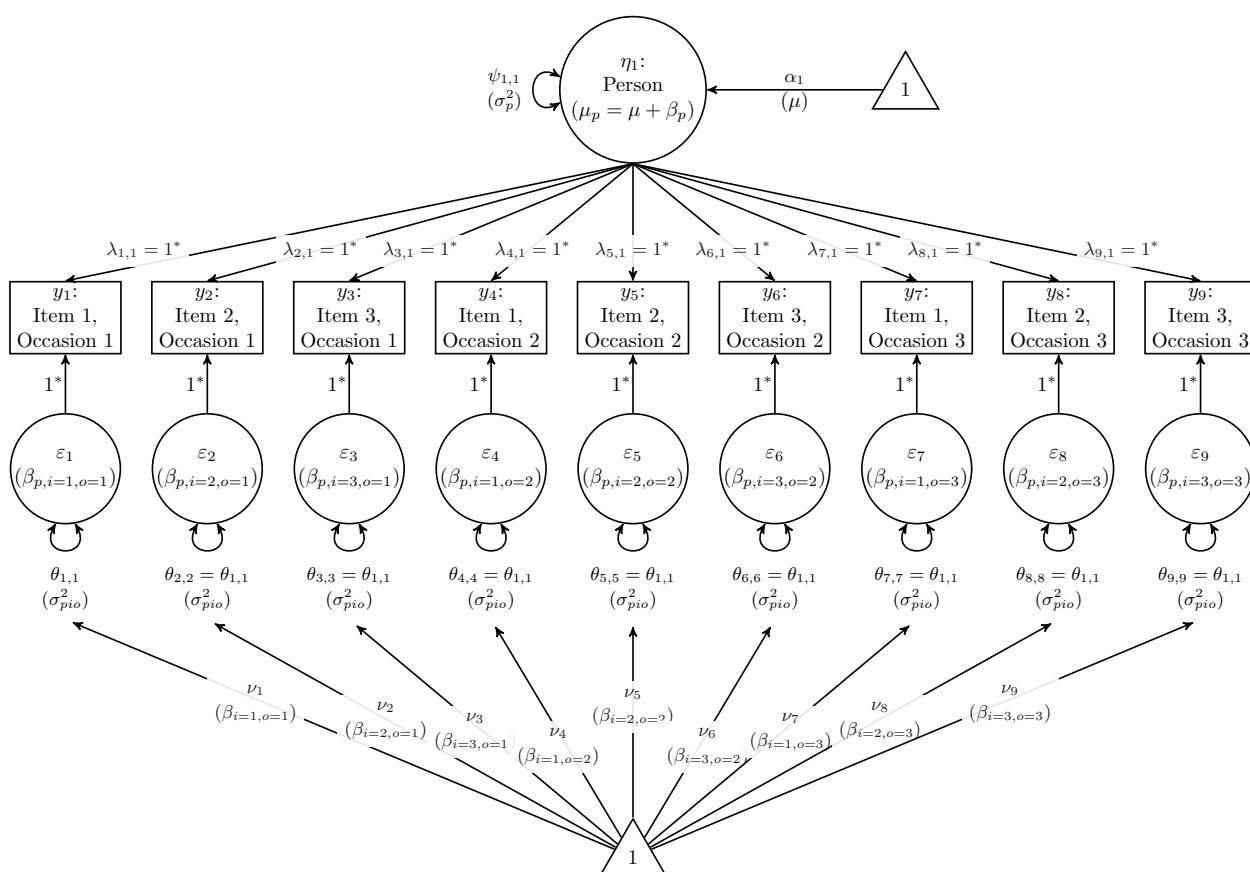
$\eta_1$:
Person
$(\mu_p = \mu + \beta_p)$

$\psi_{1,1}$
$(\sigma_p^2)$

$\alpha_1$
$(\mu)$

1

$\lambda_{1,1} = 1^*$
$\lambda_{2,1} = 1^*$
$\lambda_{3,1} = 1^*$
$\lambda_{4,1} = 1^*$
$\lambda_{5,1} = 1^*$
$\lambda_{6,1} = 1^*$
$\lambda_{7,1} = 1^*$
$\lambda_{8,1} = 1^*$
$\lambda_{9,1} = 1^*$

$y_1$: Item 1, Occasion 1
$y_2$: Item 2, Occasion 1
$y_3$: Item 3, Occasion 1
$y_4$: Item 1, Occasion 2
$y_5$: Item 2, Occasion 2
$y_6$: Item 3, Occasion 2
$y_7$: Item 1, Occasion 3
$y_8$: Item 2, Occasion 3
$y_9$: Item 3, Occasion 3

$1^*$
$1^*$
$1^*$
$1^*$
$1^*$
$1^*$
$1^*$
$1^*$
$1^*$

$\varepsilon_1$ $(\beta_{p,i=1,o=1})$
$\varepsilon_2$ $(\beta_{p,i=2,o=1})$
$\varepsilon_3$ $(\beta_{p,i=3,o=1})$
$\varepsilon_4$ $(\beta_{p,i=1,o=2})$
$\varepsilon_5$ $(\beta_{p,i=2,o=2})$
$\varepsilon_6$ $(\beta_{p,i=3,o=2})$
$\varepsilon_7$ $(\beta_{p,i=1,o=3})$
$\varepsilon_8$ $(\beta_{p,i=2,o=3})$
$\varepsilon_9$ $(\beta_{p,i=3,o=3})$

$\theta_{1,1}$ $(\sigma_{pio}^2)$
$\theta_{2,2} = \theta_{1,1}$ $(\sigma_{pio}^2)$
$\theta_{3,3} = \theta_{1,1}$ $(\sigma_{pio}^2)$
$\theta_{4,4} = \theta_{1,1}$ $(\sigma_{pio}^2)$
$\theta_{5,5} = \theta_{1,1}$ $(\sigma_{pio}^2)$
$\theta_{6,6} = \theta_{1,1}$ $(\sigma_{pio}^2)$
$\theta_{7,7} = \theta_{1,1}$ $(\sigma_{pio}^2)$
$\theta_{8,8} = \theta_{1,1}$ $(\sigma_{pio}^2)$
$\theta_{9,9} = \theta_{1,1}$ $(\sigma_{pio}^2)$

$\nu_1$ $(\beta_{i=1,o=1})$
$\nu_2$ $(\beta_{i=2,o=1})$
$\nu_3$ $(\beta_{i=3,o=1}$
$\nu_4$ $(\beta_{i=1,o=2})$
$\nu_5$ $(\beta_{i=2,o=2}$
$\nu_6$ $(\beta_{i=3,o=2}$
$\nu_7$ $(\beta_{i=1,o=3}$
$\nu_8$ $(\beta_{i=2,o=3}$
$\nu_9$ $(\beta_{i=3,o=3})$

1